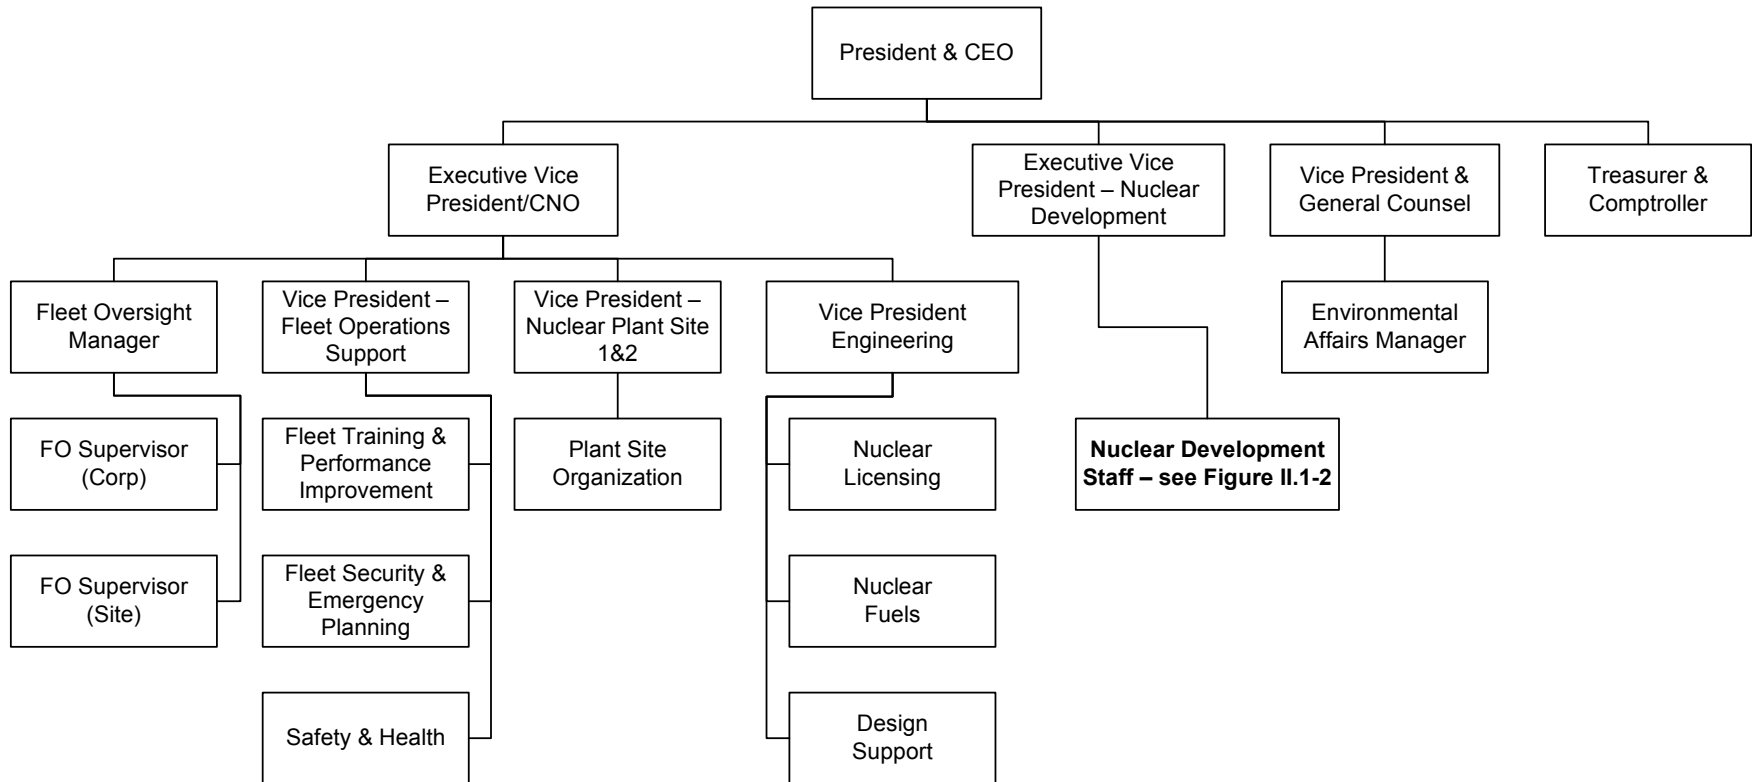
President & CEO

Executive Vice President/CNO

Executive Vice President – Nuclear Development

Vice President & General Counsel

Treasurer & Comptroller

Fleet Oversight Manager

Vice President – Fleet Operations Support

Vice President – Nuclear Plant Site 1&2

Vice President Engineering

Environmental Affairs Manager

FO Supervisor (Corp)

Fleet Training & Performance Improvement

Plant Site Organization

Nuclear Licensing

Nuclear Development Staff – see Figure II.1-2

FO Supervisor (Site)

Fleet Security & Emergency Planning

Nuclear Fuels

Safety & Health

Design Support